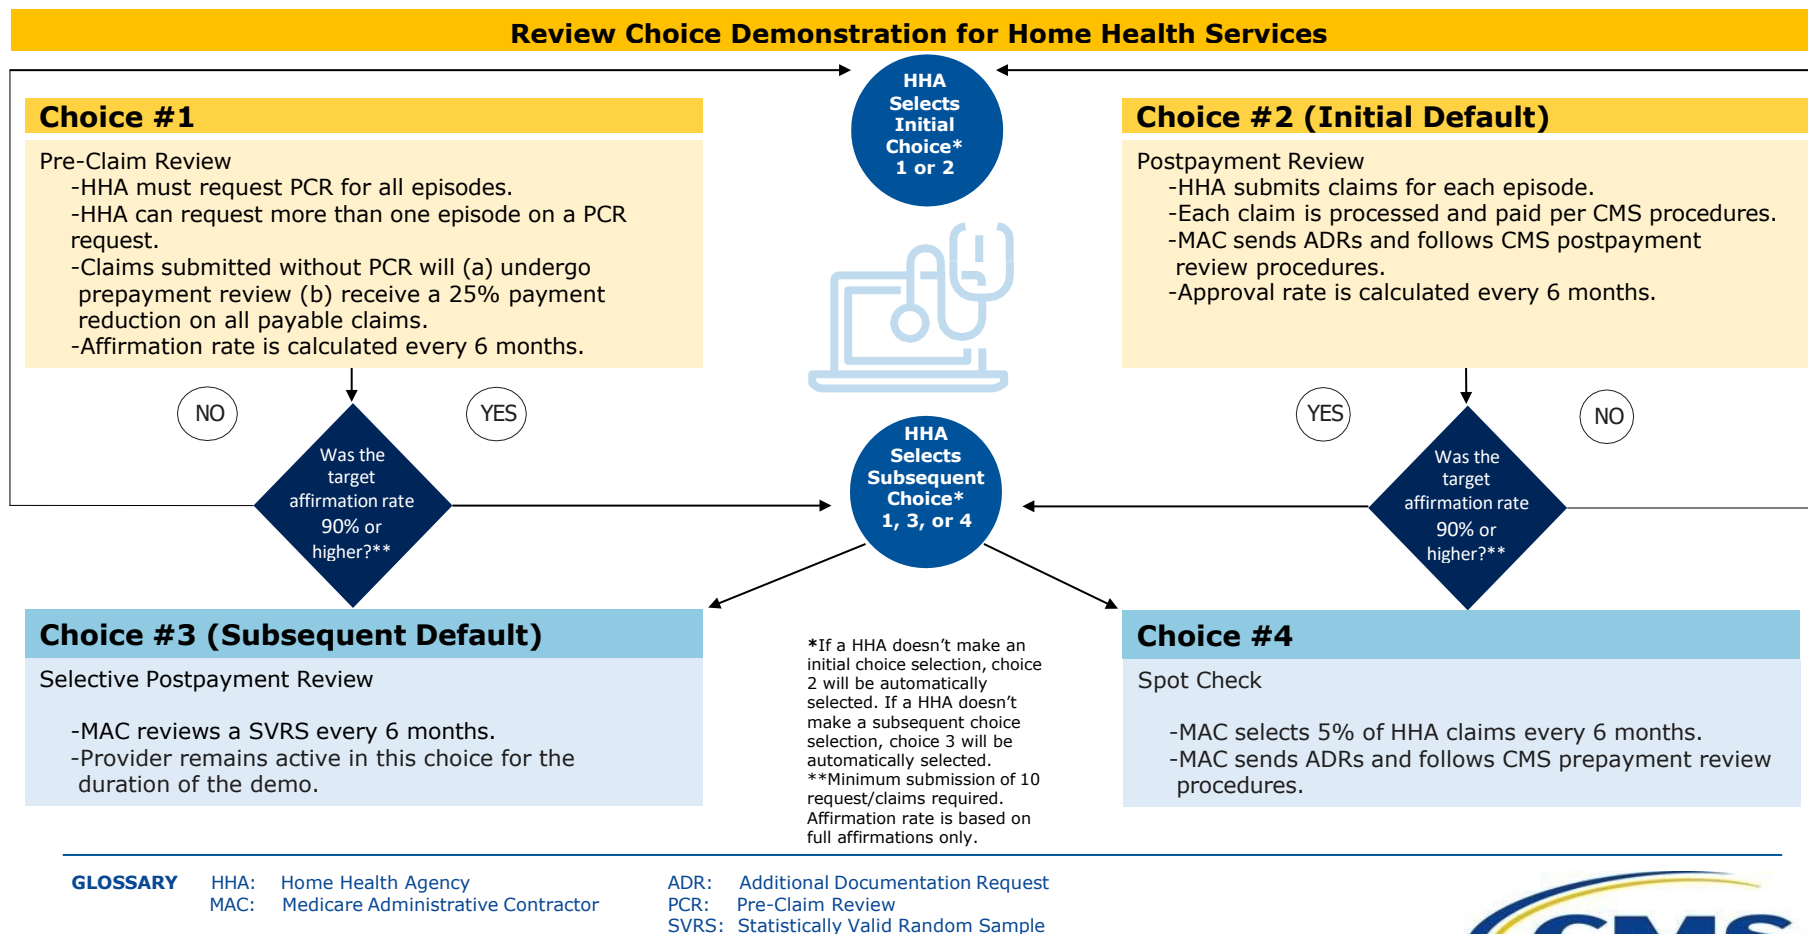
Review Choice Demonstration for Home Health Services

HHA Selects Initial Choice* 1 or 2

Choice #1

Pre-Claim Review
-HHA must request PCR for all episodes.
-HHA can request more than one episode on a PCR request.
-Claims submitted without PCR will (a) undergo prepayment review (b) receive a 25% payment reduction on all payable claims.
-Affirmation rate is calculated every 6 months.

Choice #2 (Initial Default)

Postpayment Review
-HHA submits claims for each episode.
-Each claim is processed and paid per CMS procedures.
-MAC sends ADRs and follows CMS postpayment review procedures.
-Approval rate is calculated every 6 months.

NO

YES

Was the target affirmation rate 90% or higher?**

HHA Selects Subsequent Choice* 1, 3, or 4

YES

NO

Was the target affirmation rate 90% or higher?**

Choice #3 (Subsequent Default)

Selective Postpayment Review

-MAC reviews a SVRS every 6 months.
-Provider remains active in this choice for the duration of the demo.

*If a HHA doesn't make an initial choice selection, choice 2 will be automatically selected. If a HHA doesn't make a subsequent choice selection, choice 3 will be automatically selected.
**Minimum submission of 10 request/claims required. Affirmation rate is based on full affirmations only.

Choice #4

Spot Check

-MAC selects 5% of HHA claims every 6 months.
-MAC sends ADRs and follows CMS prepayment review procedures.

GLOSSARY HHA: Home Health Agency
MAC: Medicare Administrative Contractor
ADR: Additional Documentation Request
PCR: Pre-Claim Review
SVRS: Statistically Valid Random Sample

CMS